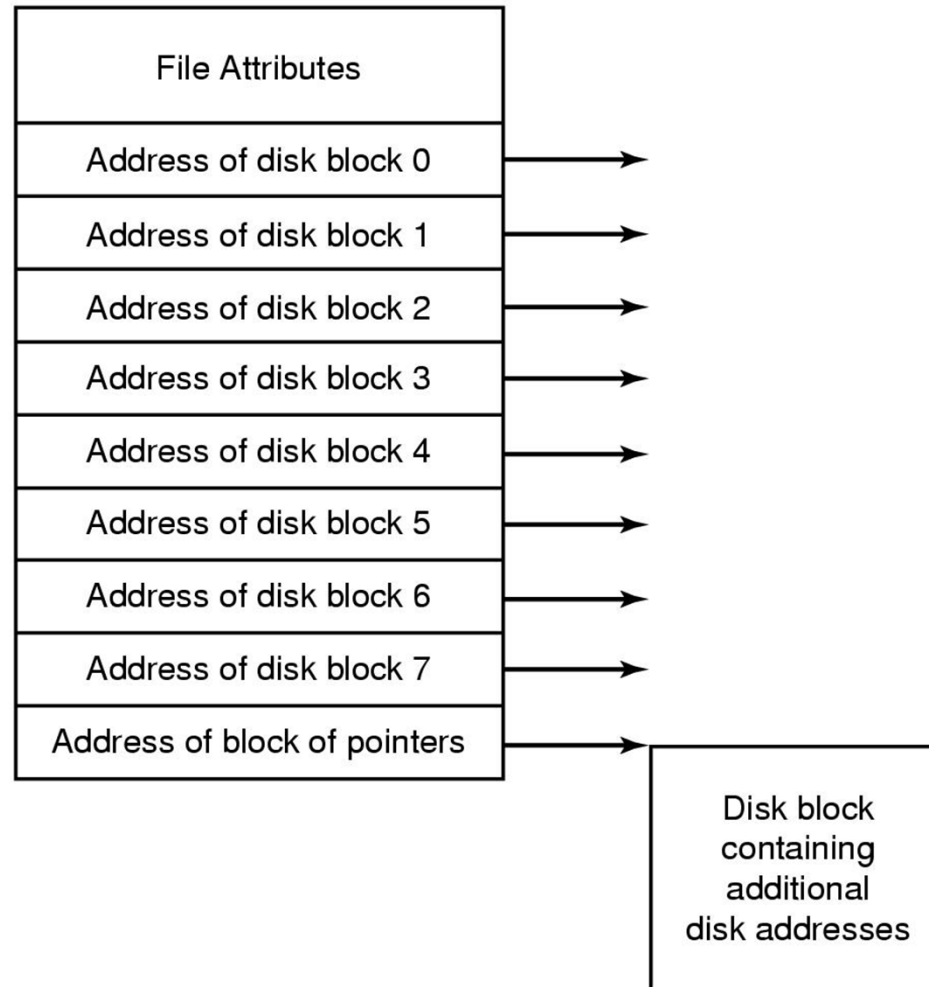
File Attributes

Address of disk block 0

Address of disk block 1

Address of disk block 2

Address of disk block 3

Address of disk block 4

Address of disk block 5

Address of disk block 6

Address of disk block 7

Address of block of pointers

Disk block containing additional disk addresses